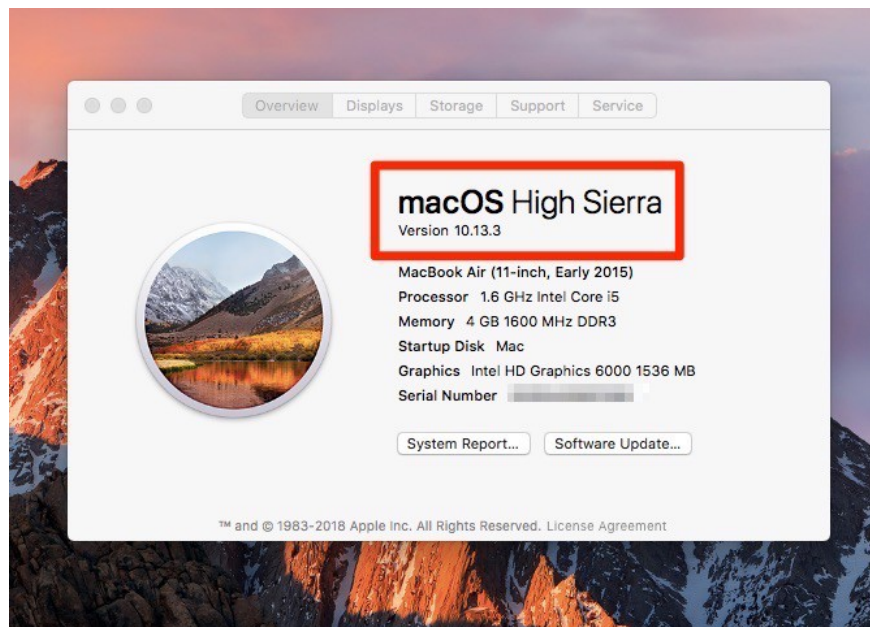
Overview Displays Storage Support Service

macOS High Sierra
Version 10.13.3

MacBook Air (11-inch, Early 2015)
Processor 1.6 GHz Intel Core i5
Memory 4 GB 1600 MHz DDR3
Startup Disk Mac
Graphics Intel HD Graphics 6000 1536 MB
Serial Number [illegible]

System Report... Software Update...

™ and © 1983-2018 Apple Inc. All Rights Reserved. License Agreement